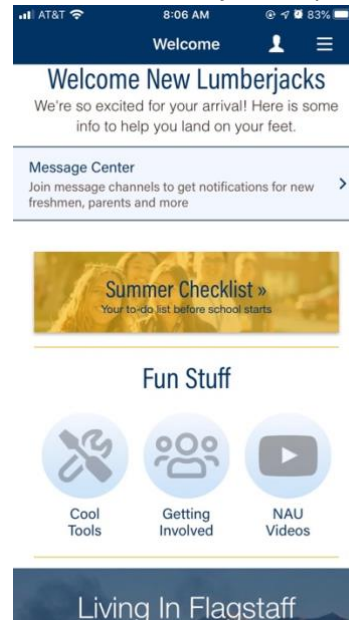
AT&T 8:06 AM 83%

Welcome

Welcome New Lumberjacks
We're so excited for your arrival! Here is some info to help you land on your feet.

Message Center
Join message channels to get notifications for new freshmen, parents and more

Summer Checklist »
Your to-do list before school starts

Fun Stuff

Cool Tools

Getting Involved

NAU Videos

Living In Flagstaff